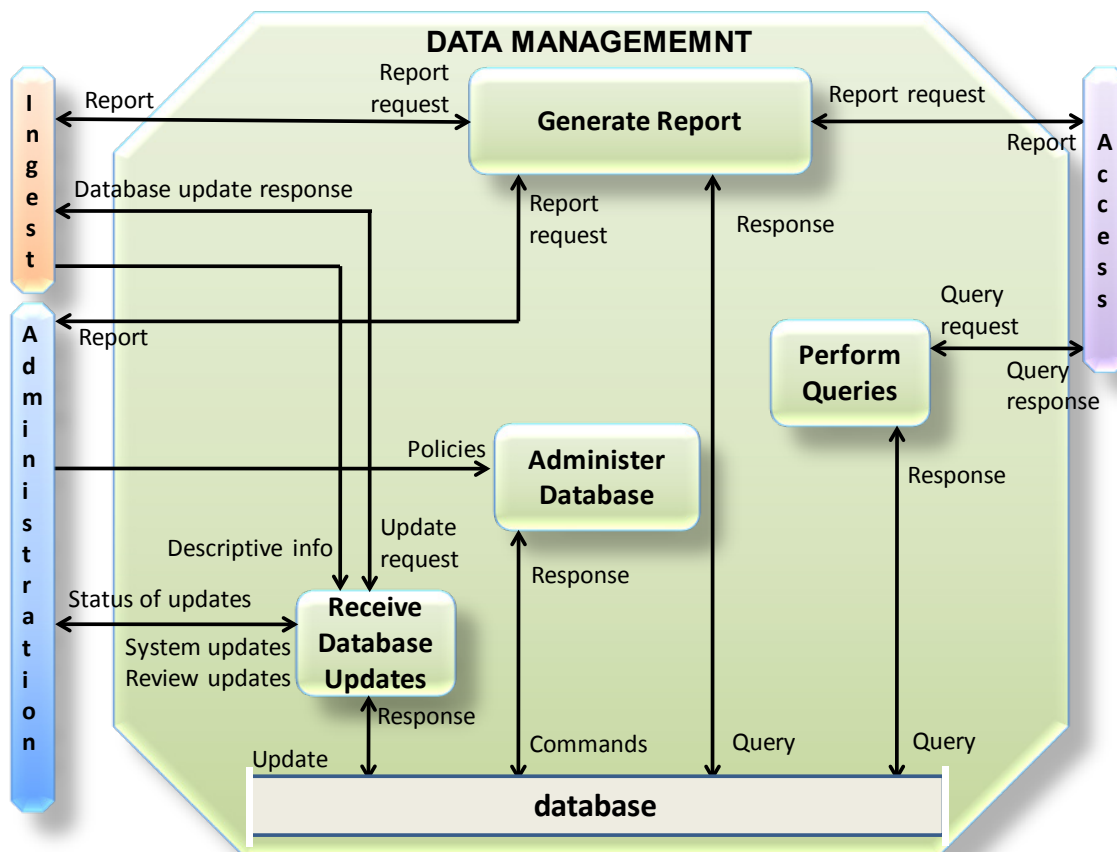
DATA MANAGEMEMNT

Ingest

Administration

Access

Report

Report request

Generate Report

Report request

Report

Database update response

Report request

Response

Report

Query request

Perform Queries

Query response

Policies

Administer Database

Response

Descriptive info

Update request

Status of updates

Receive Database Updates

System updates

Review updates

Response

Response

Update

Commands

Query

Query

database